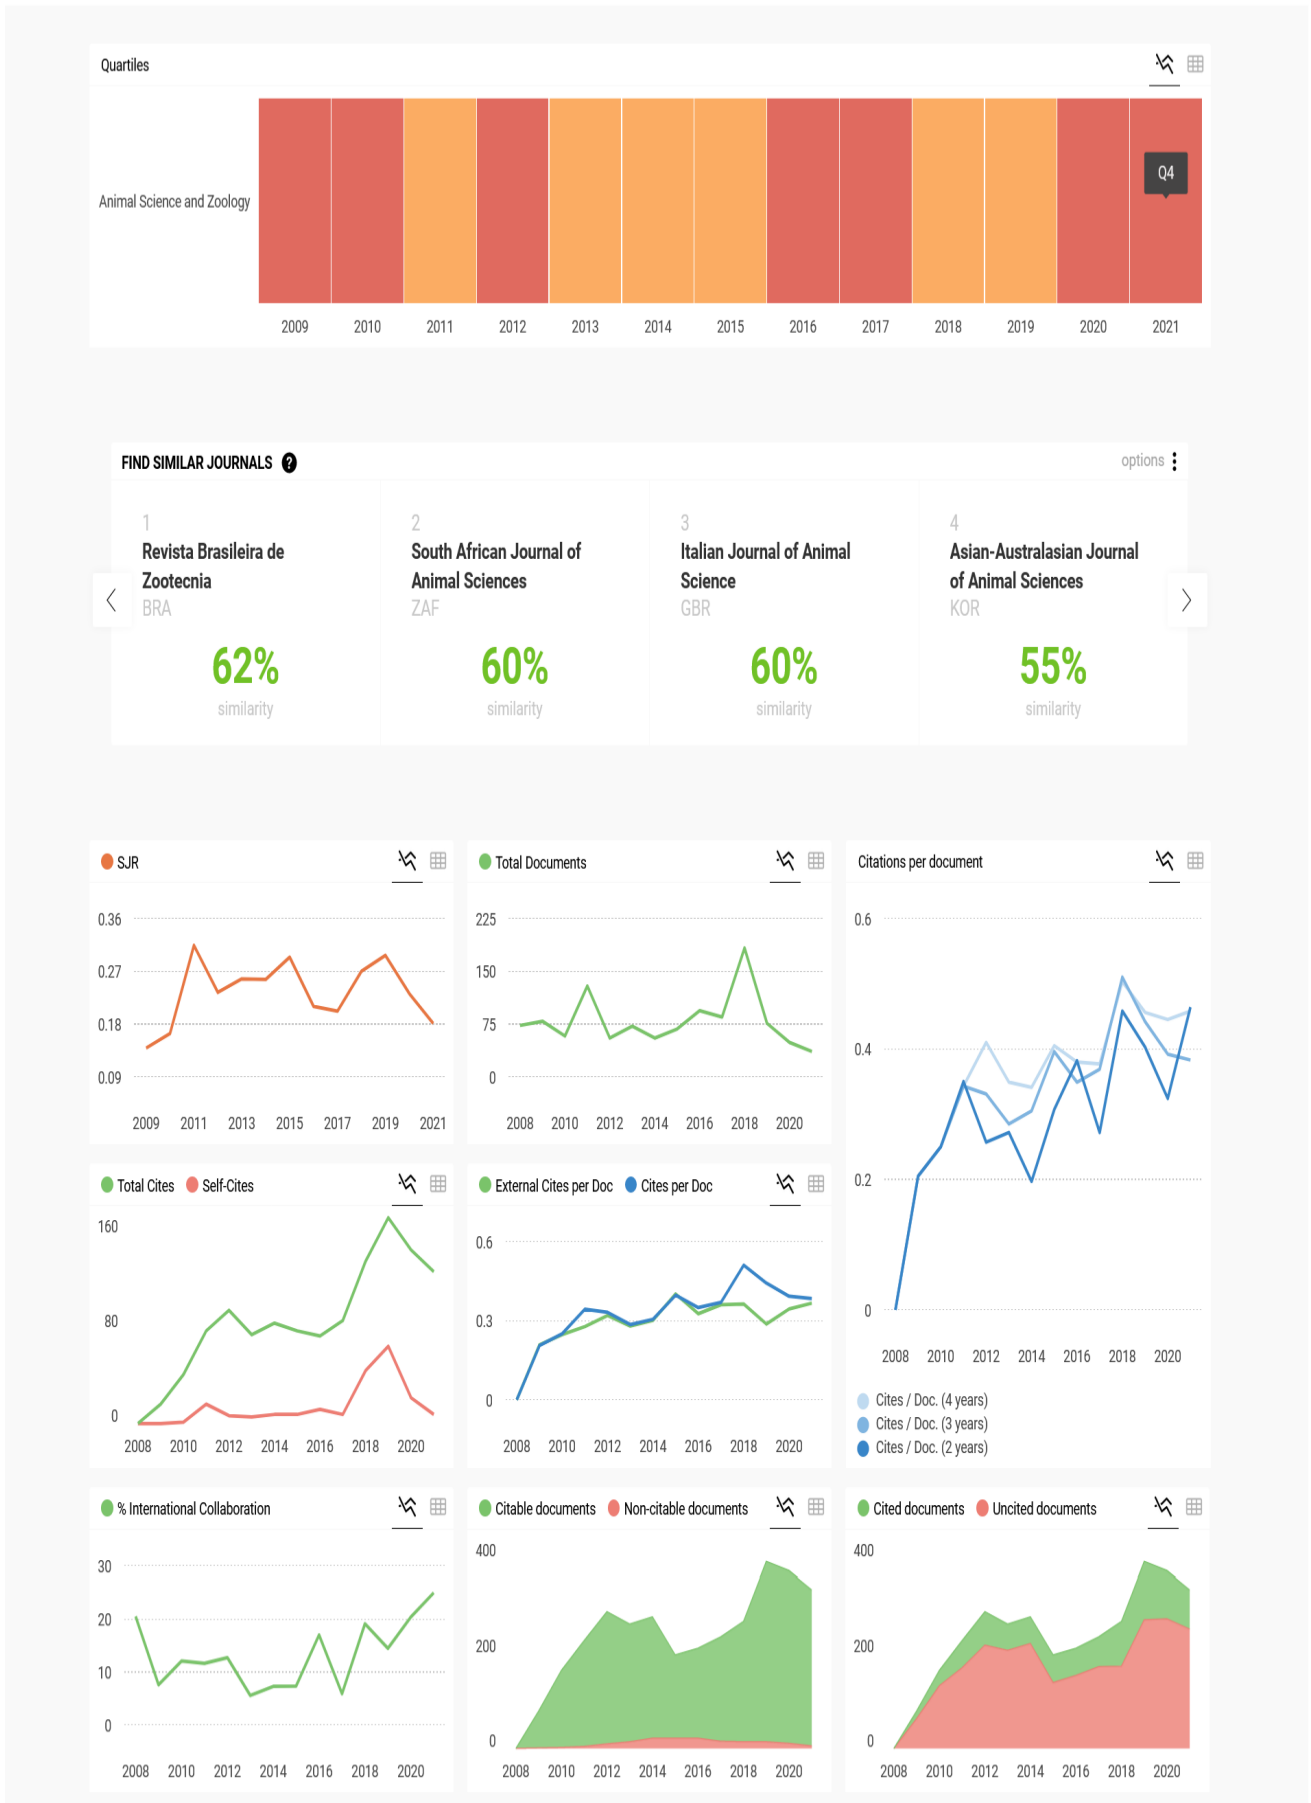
Quartiles

Animal Science and Zoology

Q4

2009 2010 2011 2012 2013 2014 2015 2016 2017 2018 2019 2020 2021

FIND SIMILAR JOURNALS ?

options

1
Revista Brasileira de Zootecnia
BRA
62%
similarity

2
South African Journal of Animal Sciences
ZAF
60%
similarity

3
Italian Journal of Animal Science
GBR
60%
similarity

4
Asian-Australasian Journal of Animal Sciences
KOR
55%
similarity

SJR

0.36
0.27
0.18
0.09

2009 2011 2013 2015 2017 2019 2021

Total Documents

225
150
75
0

2008 2010 2012 2014 2016 2018 2020

Citations per document

0.6
0.4
0.2
0

2008 2010 2012 2014 2016 2018 2020

Cites / Doc. (4 years)
Cites / Doc. (3 years)
Cites / Doc. (2 years)

Total Cites Self-Cites

160
80
0

2008 2010 2012 2014 2016 2018 2020

External Cites per Doc Cites per Doc

0.6
0.3
0

2008 2010 2012 2014 2016 2018 2020

% International Collaboration

30
20
10
0

2008 2010 2012 2014 2016 2018 2020

Citable documents Non-citable documents

400
200
0

2008 2010 2012 2014 2016 2018 2020

Cited documents Uncited documents

400
200
0

2008 2010 2012 2014 2016 2018 2020